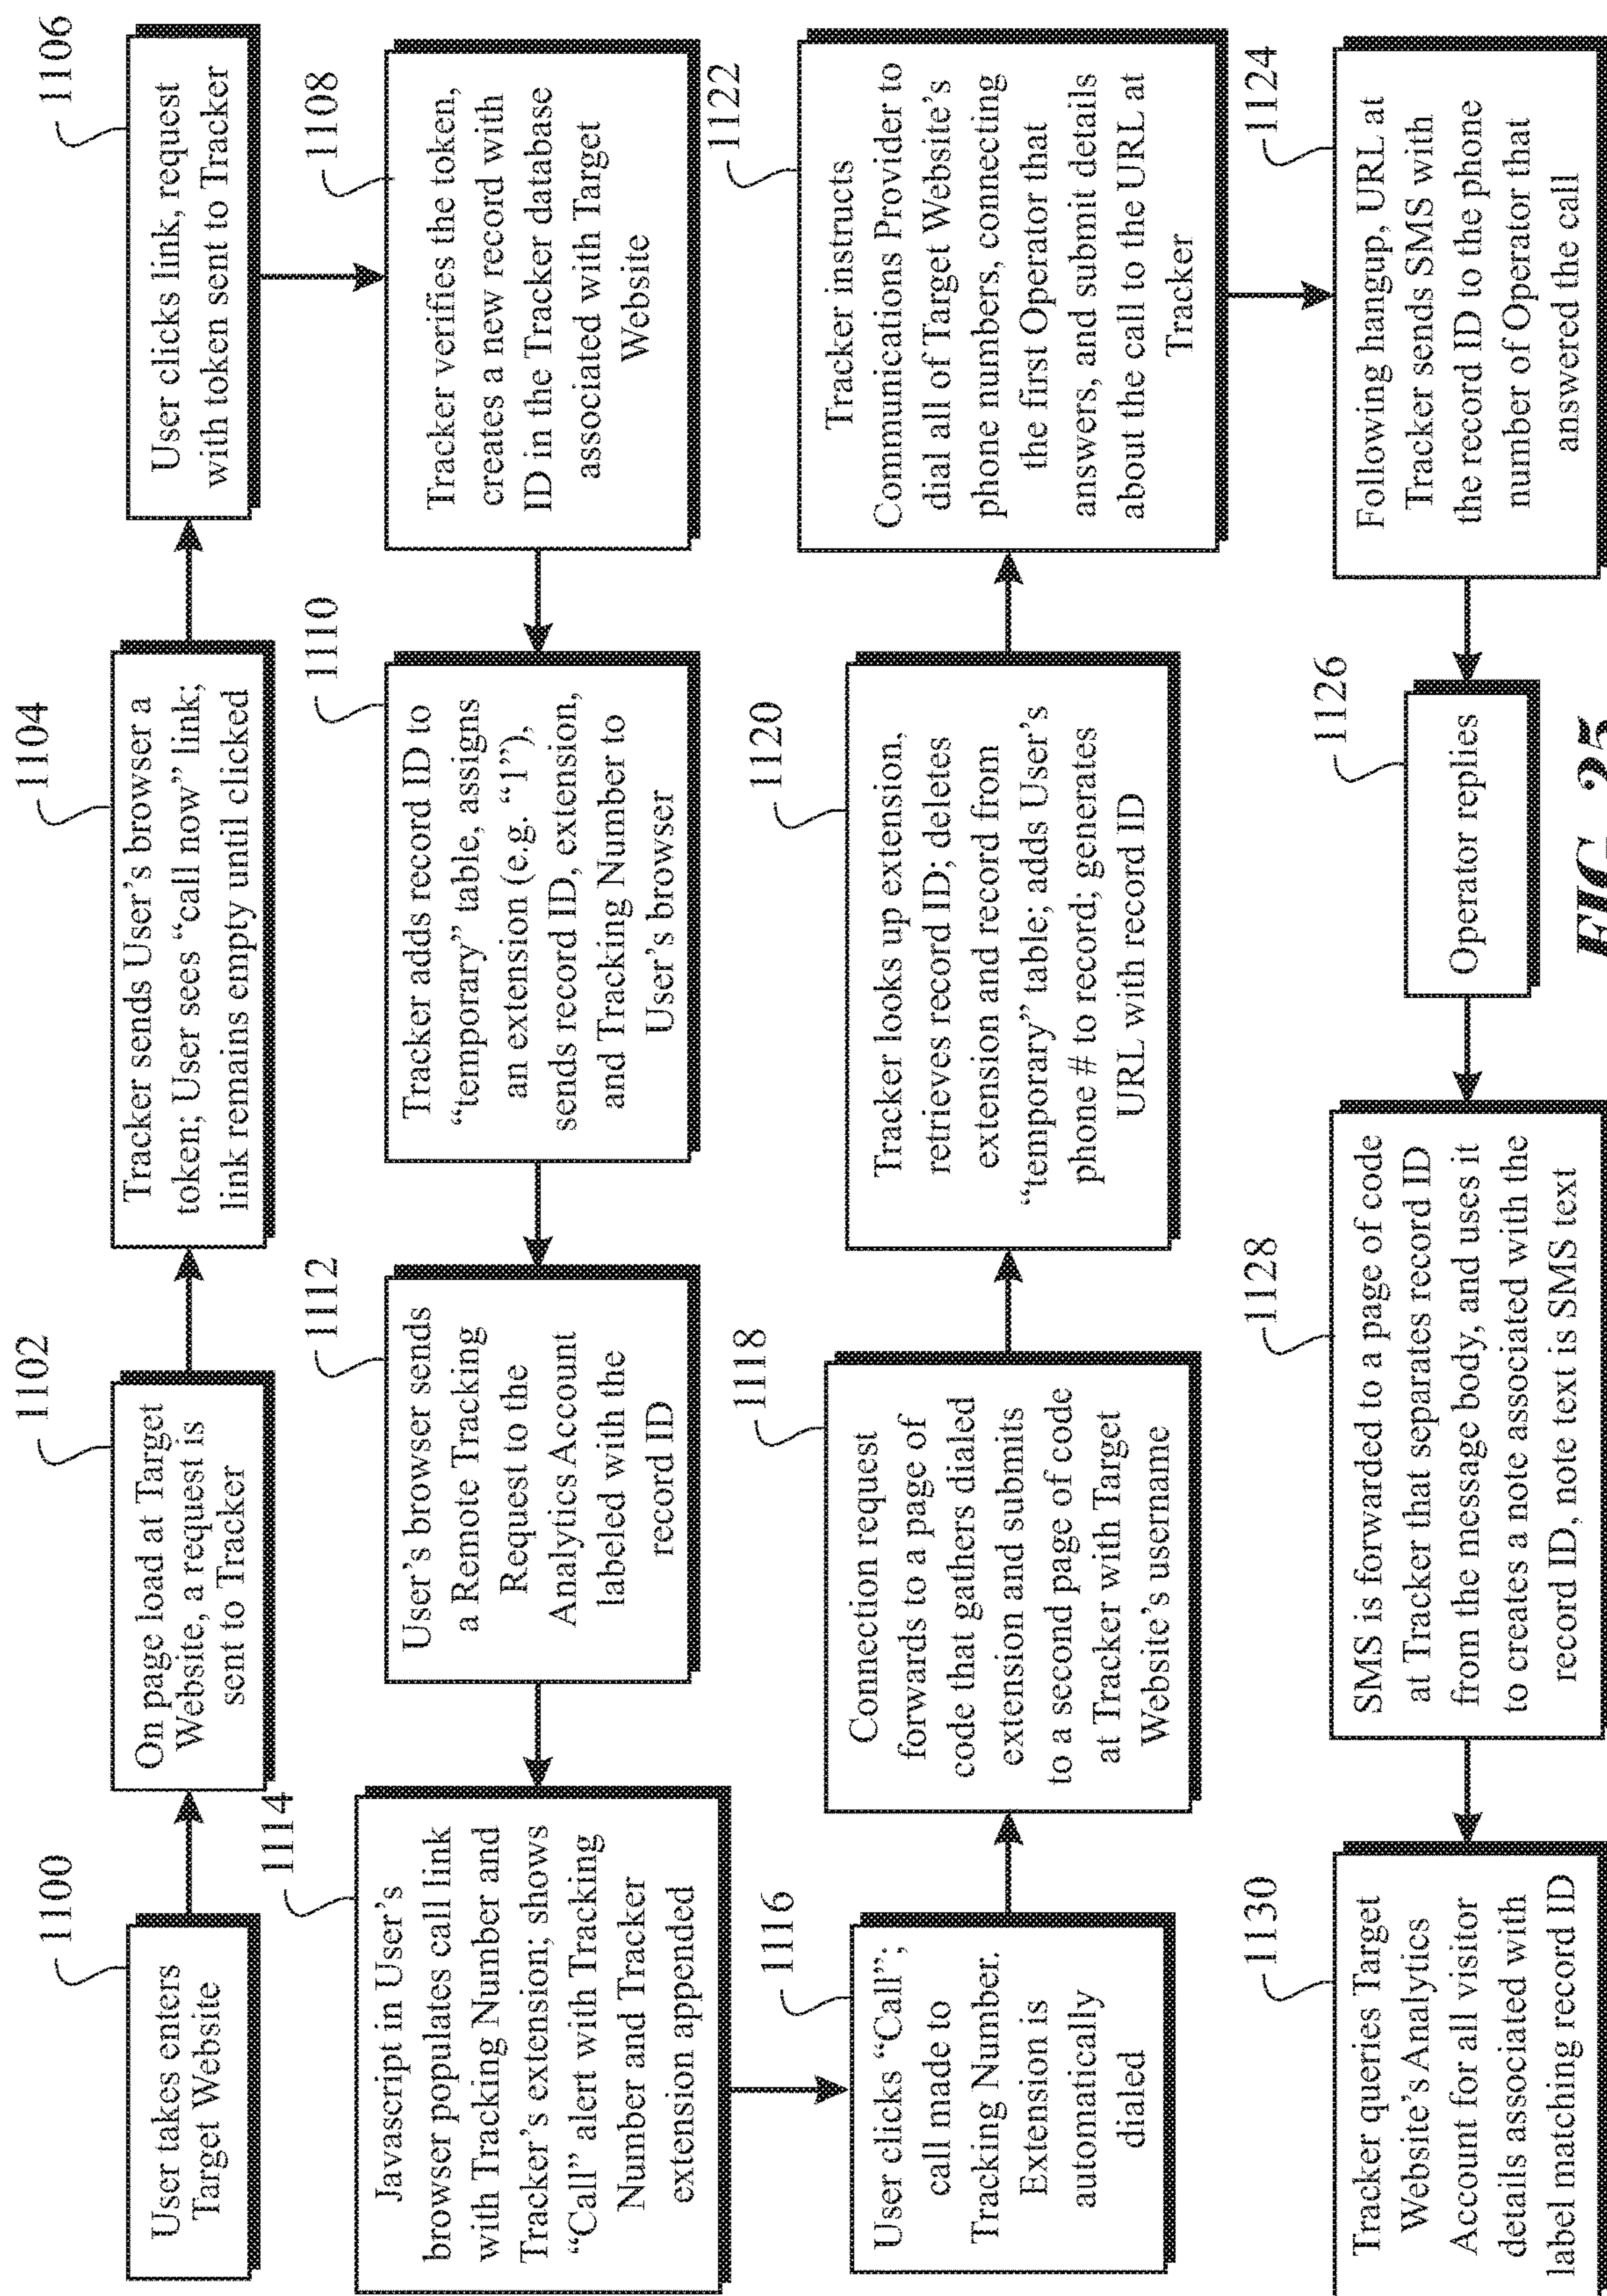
1100
User takes enters Target Website

1102
On page load at Target Website, a request is sent to Tracker

1104
Tracker sends User's browser a token; User sees "call now" link; link remains empty until clicked

1106
User clicks link, request with token sent to Tracker

1108
Tracker verifies the token, creates a new record with ID in the Tracker database associated with Target Website

1110
Tracker adds record ID to "temporary" table, assigns an extension (e.g. "1"), sends record ID, extension, and Tracking Number to User's browser

1112
User's browser sends a Remote Tracking Request to the Analytics Account labeled with the record ID

1114
Javascript in User's browser populates call link with Tracking Number and Tracker's extension; shows "Call" alert with Tracker Number and Tracker extension appended

1116
User clicks "Call"; call made to Tracking Number. Extension is automatically dialed

1118
Connection request forwards to a page of code that gathers dialed extension and submits to a second page of code at Tracker with Target Website's username

1120
Tracker looks up extension, retrieves record ID; deletes extension and record from "temporary" table; adds User's phone # to record; generates URL with record ID

1122
Tracker instructs Communications Provider to dial all of Target Website's phone numbers, connecting the first Operator that answers, and submit details about the call to the URL at Tracker

1124
Following hangup, URL at Tracker sends SMS with the record ID to the phone number of Operator that answered the call

1126
Operator replies

1128
SMS is forwarded to a page of code at Tracker that separates record ID from the message body, and uses it to creates a note associated with the record ID, note text is SMS text

1130
Tracker queries Target Website's Analytics Account for all visitor details associated with label matching record ID

FIG. 25